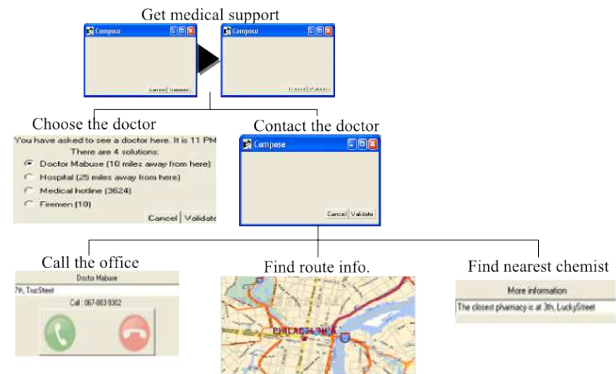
Get medical support

Compose

Cancel Validate

Compose

Cancel Validate

Choose the doctor

You have asked to see a doctor here. It is 11 PM

There are 4 solutions:

Doctor Mabuse (10 miles away from here)

Hospital (25 miles away from here)

Medical hotline (3624)

Firemen (18)

Cancel Validate

Contact the doctor

Compose

Cancel Validate

Call the office

Doctor Mabuse

7th, TrucStreet

Call : 067-883 9302

Find route info.

PHILADELPHIA

Find nearest chemist

More information

The closest pharmacy is at 3th, LuckyStreet